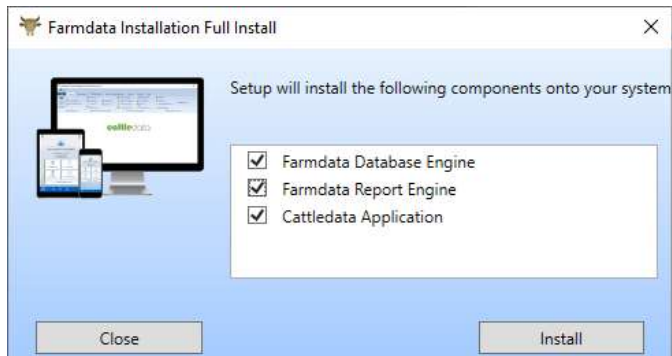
Farmdata Installation Full Install

×

cattledata

Setup will install the following components onto your system

☑ Farmdata Database Engine
☑ Farmdata Report Engine
☑ Cattledata Application

Close

Install